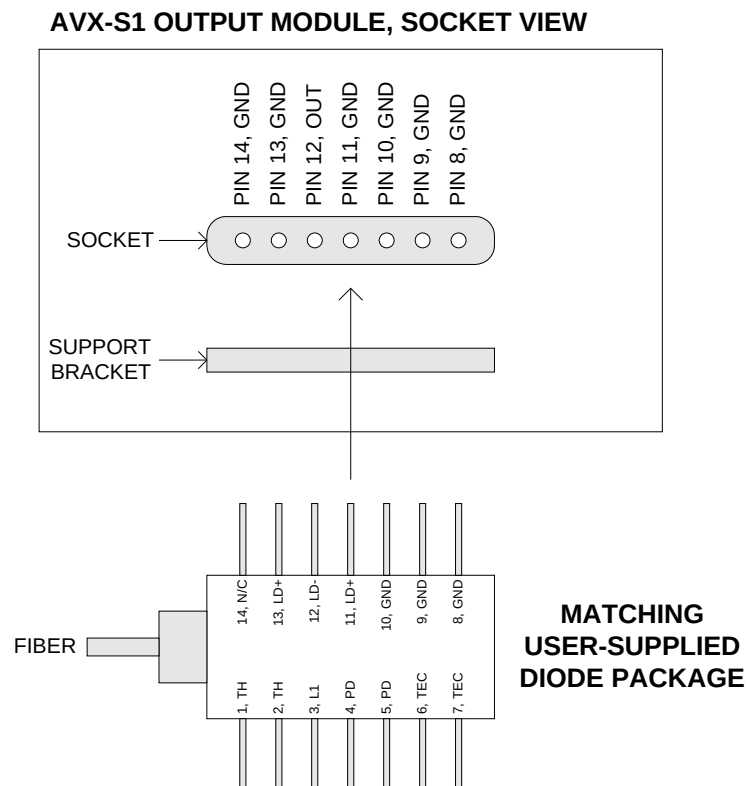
AVX-S1 OUTPUT MODULE, SOCKET VIEW

PIN 14, GND
PIN 13, GND
PIN 12, OUT
PIN 11, GND
PIN 10, GND
PIN 9, GND
PIN 8, GND

SOCKET

SUPPORT BRACKET

14, N/C
13, LD+
12, LD-
11, LD+
10, GND
9, GND
8, GND

FIBER

1, TH
2, TH
3, L1
4, PD
5, PD
6, TEC
7, TEC

MATCHING USER-SUPPLIED DIODE PACKAGE